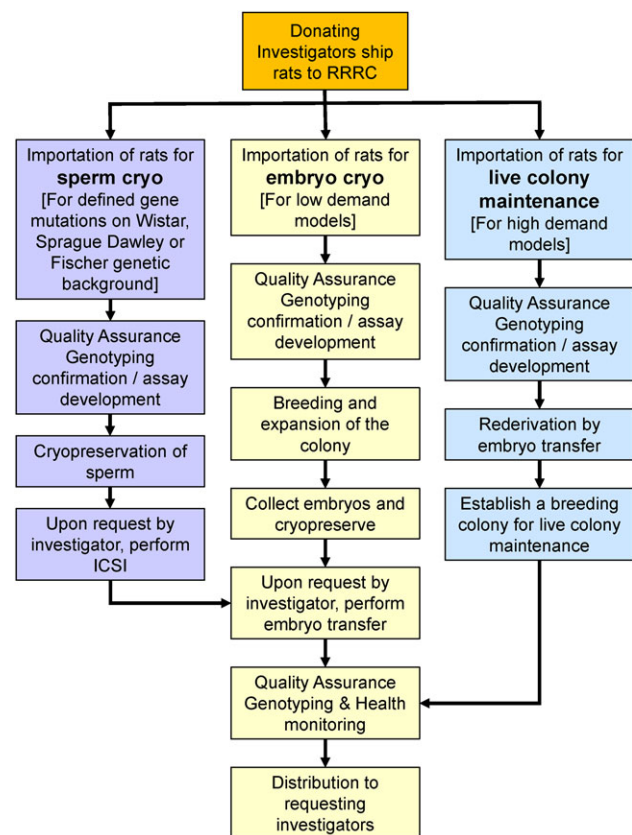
Donating Investigators ship rats to RRRC

Importation of rats for **sperm cryo** [For defined gene mutations on Wistar, Sprague Dawley or Fischer genetic background]

Quality Assurance Genotyping confirmation / assay development

Cryopreservation of sperm

Upon request by investigator, perform ICSI

Importation of rats for **embryo cryo** [For low demand models]

Quality Assurance Genotyping confirmation / assay development

Breeding and expansion of the colony

Collect embryos and cryopreserve

Upon request by investigator, perform embryo transfer

Importation of rats for **live colony maintenance** [For high demand models]

Quality Assurance Genotyping confirmation / assay development

Rederivation by embryo transfer

Establish a breeding colony for live colony maintenance

Quality Assurance Genotyping & Health monitoring

Distribution to requesting investigators